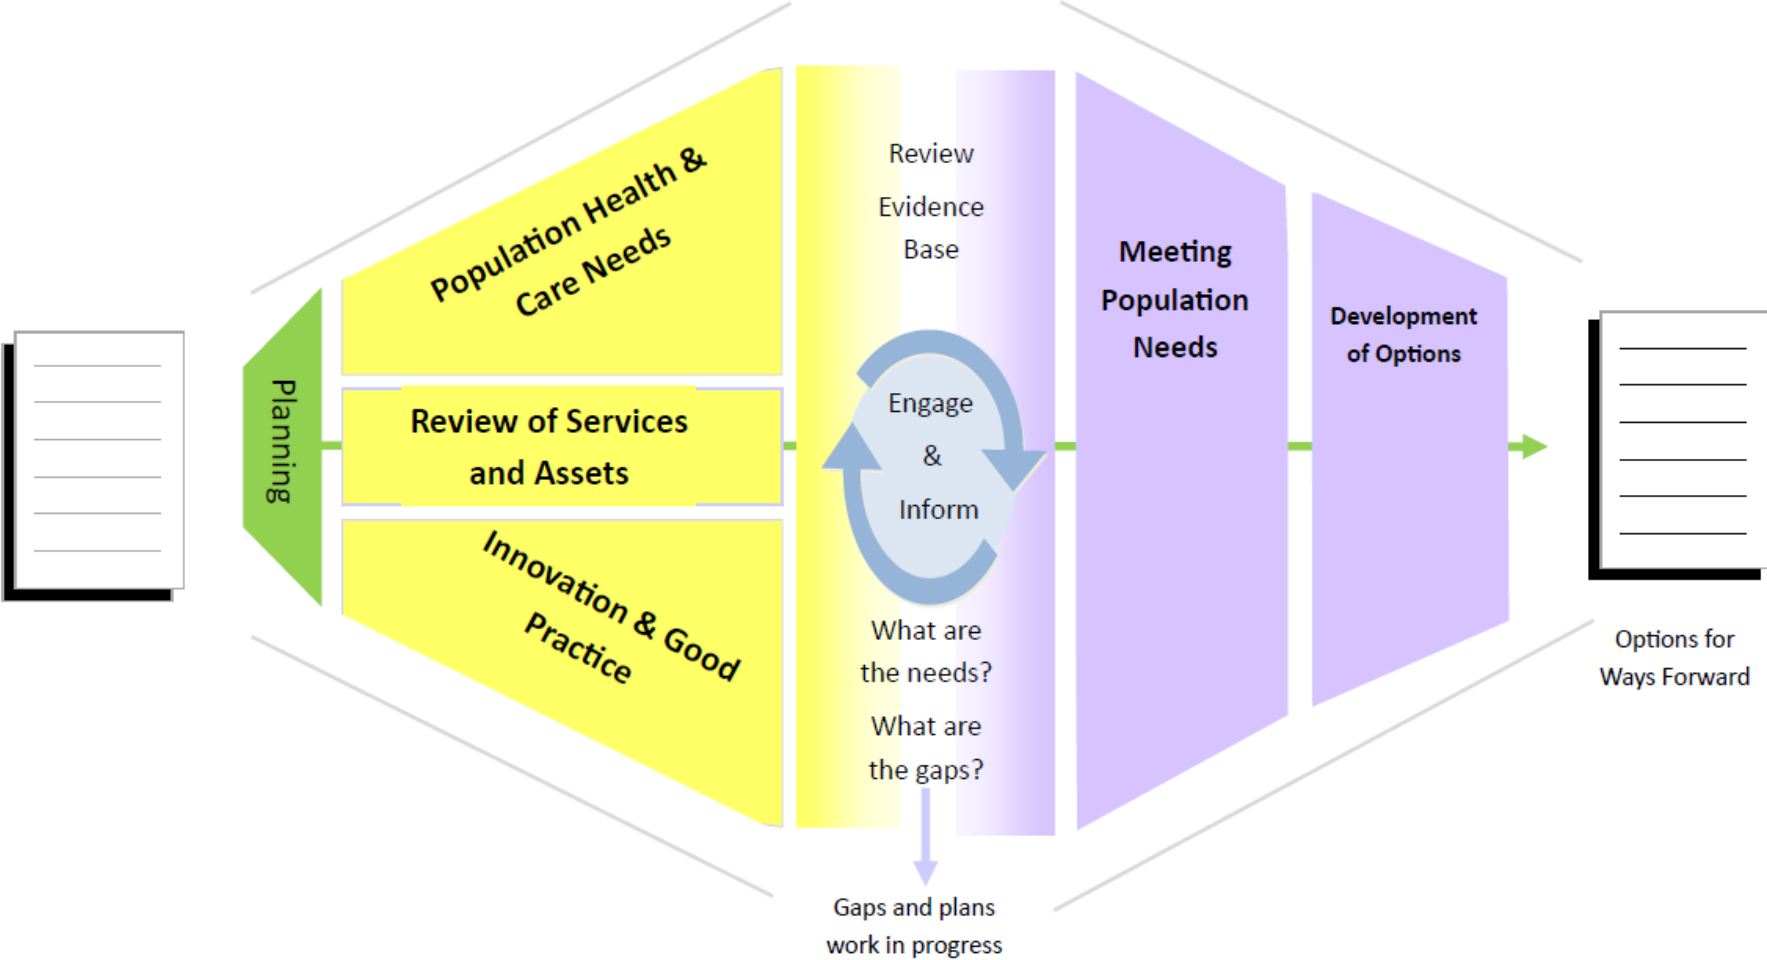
Planning

Population Health & Care Needs

Review of Services and Assets

Innovation & Good Practice

Review Evidence Base

Engage & Inform

What are the needs?

What are the gaps?

Gaps and plans work in progress

Meeting Population Needs

Development of Options

Options for Ways Forward